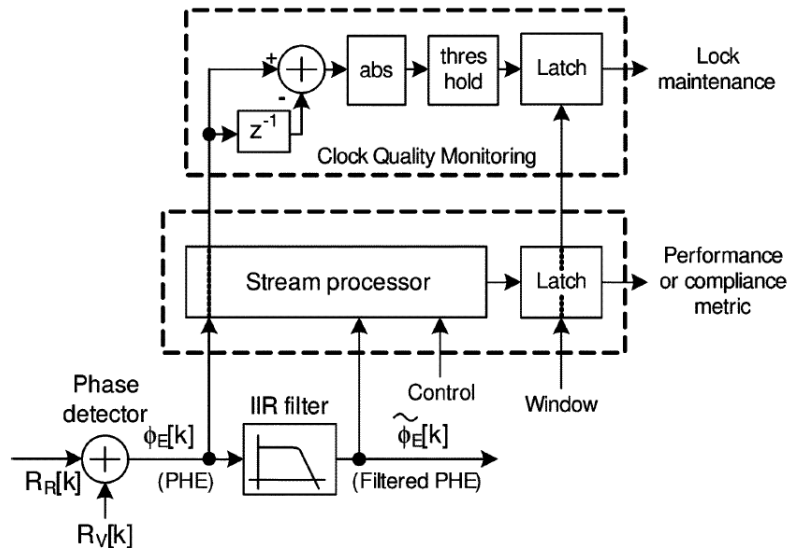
+
-
abs
thres hold
Latch
Lock maintenance
$z^{-1}$
Clock Quality Monitoring
Stream processor
Latch
Performance or compliance metric
Control
Window
Phase detector
IIR filter
$\phi_E[k]$
$\widetilde{\phi}_E[k]$
$R_R[k]$
(PHE)
(Filtered PHE)
$R_V[k]$